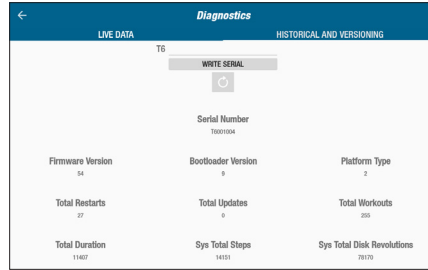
←

Diagnostics

LIVE DATA

HISTORICAL AND VERSIONING

T6

WRITE SERIAL

Serial Number
T6001004

Firmware Version
54

Bootloader Version
9

Platform Type
2

Total Restarts
27

Total Updates
0

Total Workouts
255

Total Duration
11407

Sys Total Steps
14131

Sys Total Disk Revolutions
79170